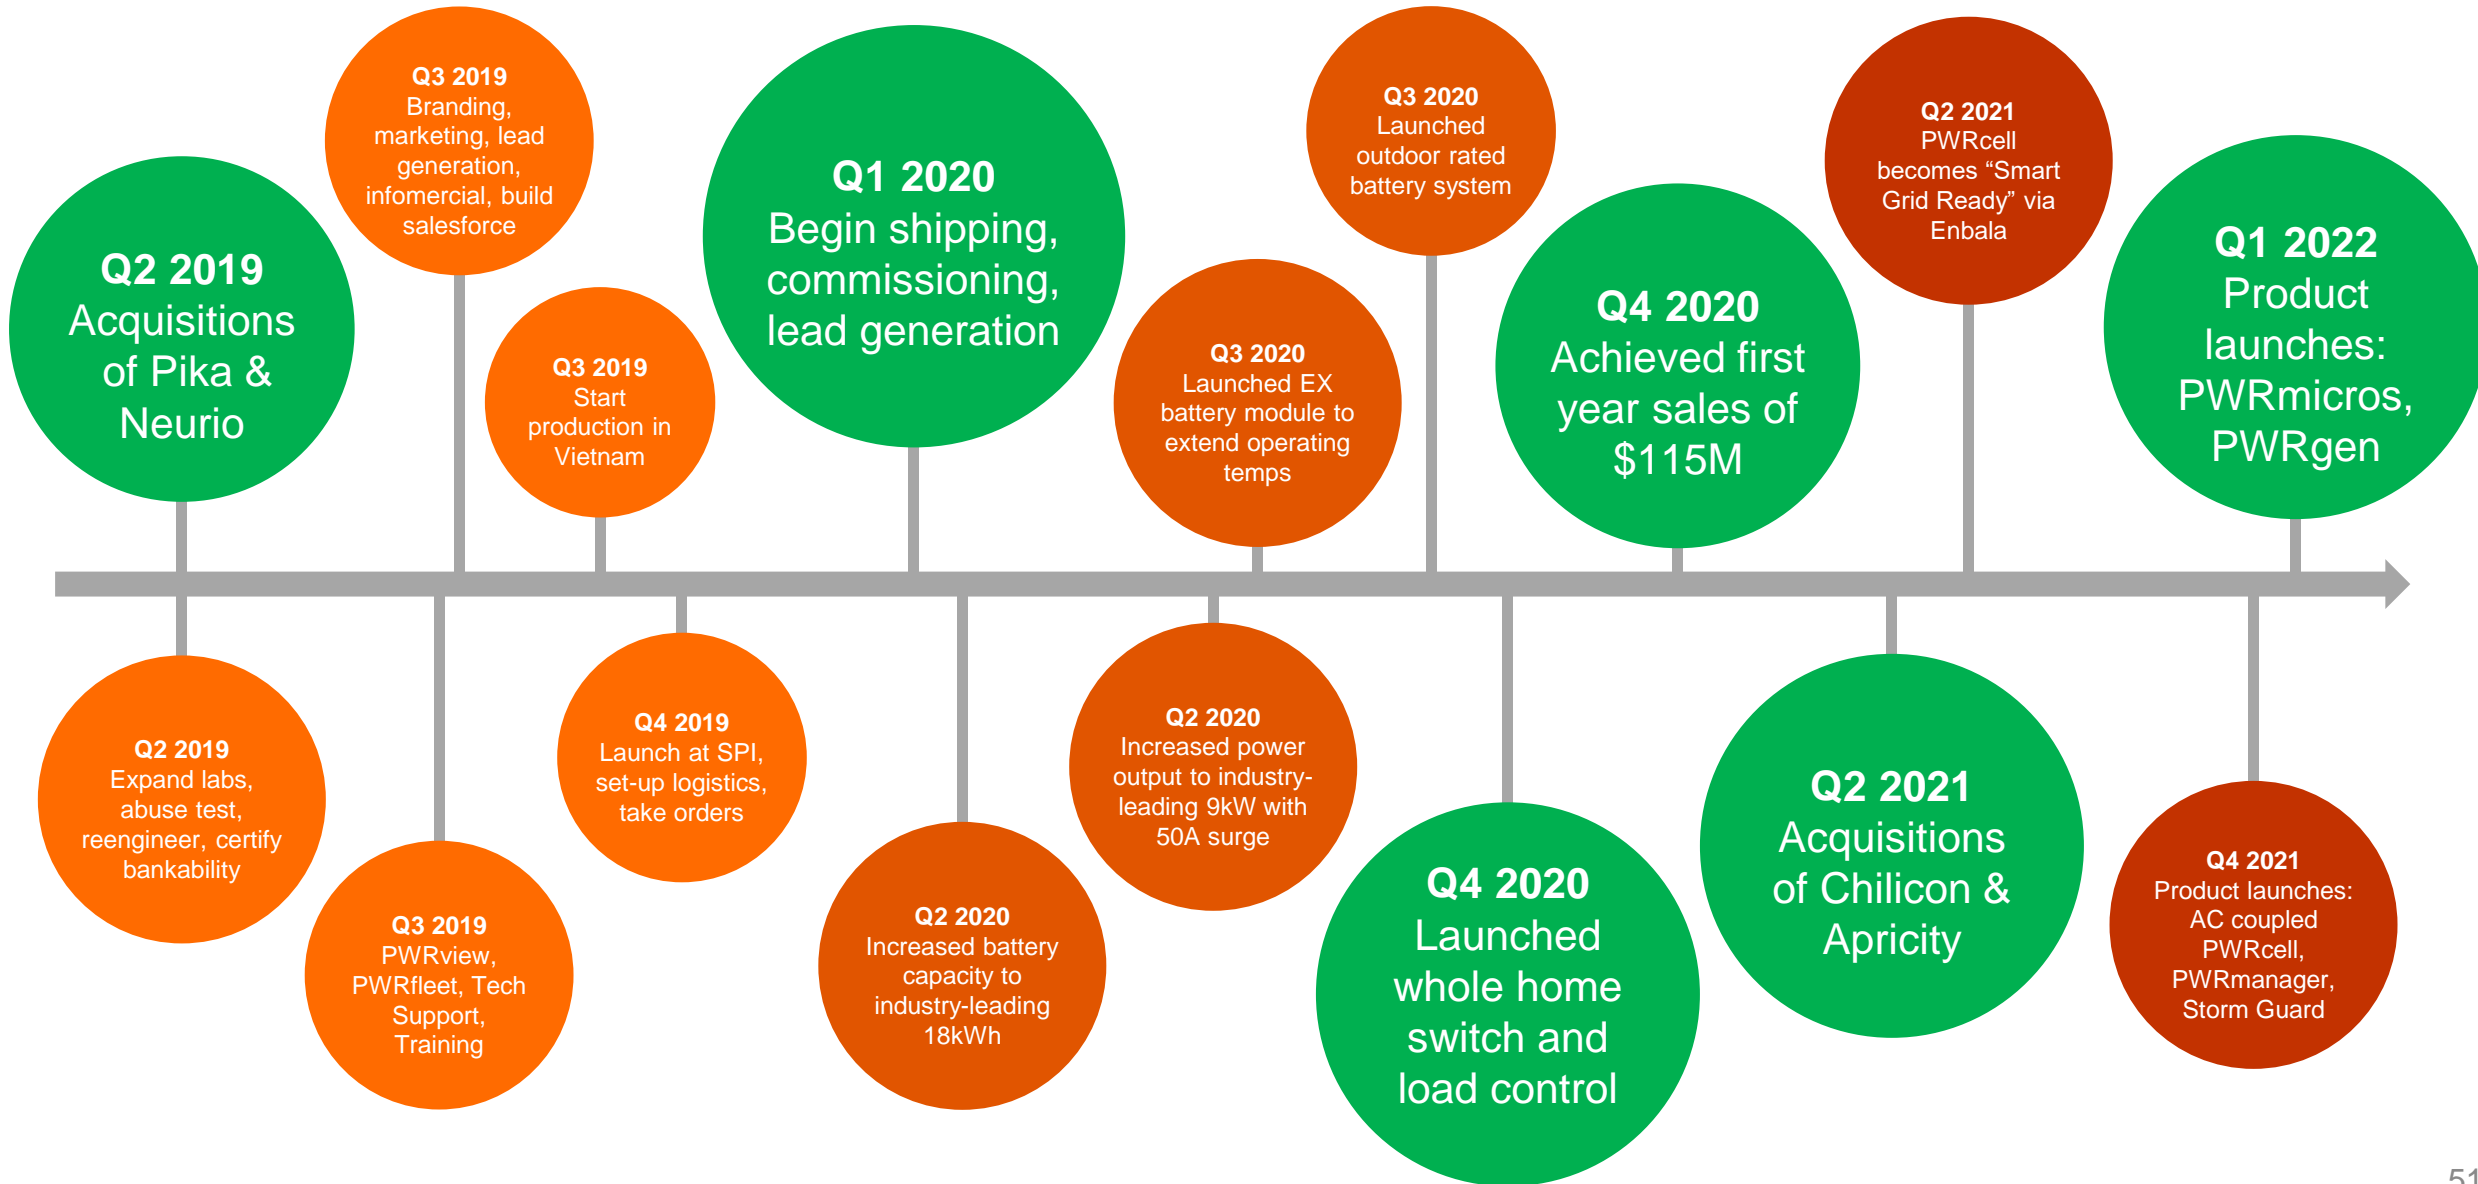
Q2 2019
Acquisitions of Pika & Neurio

Q2 2019
Expand labs, abuse test, reengineer, certify bankability

Q3 2019
Branding, marketing, lead generation, infomercial, build salesforce

Q3 2019
PWRview, PWRfleet, Tech Support, Training

Q3 2019
Start production in Vietnam

Q4 2019
Launch at SPI, set-up logistics, take orders

Q1 2020
Begin shipping, commissioning, lead generation

Q2 2020
Increased battery capacity to industry-leading 18kWh

Q3 2020
Launched EX battery module to extend operating temps

Q2 2020
Increased power output to industry-leading 9kW with 50A surge

Q3 2020
Launched outdoor rated battery system

Q4 2020
Launched whole home switch and load control

Q4 2020
Achieved first year sales of $115M

Q2 2021
Acquisitions of Chilicon & Apricity

Q2 2021
PWRcell becomes “Smart Grid Ready” via Enbala

Q4 2021
Product launches: AC coupled PWRcell, PWRmanager, Storm Guard

Q1 2022
Product launches: PWRmicros, PWRgen

51